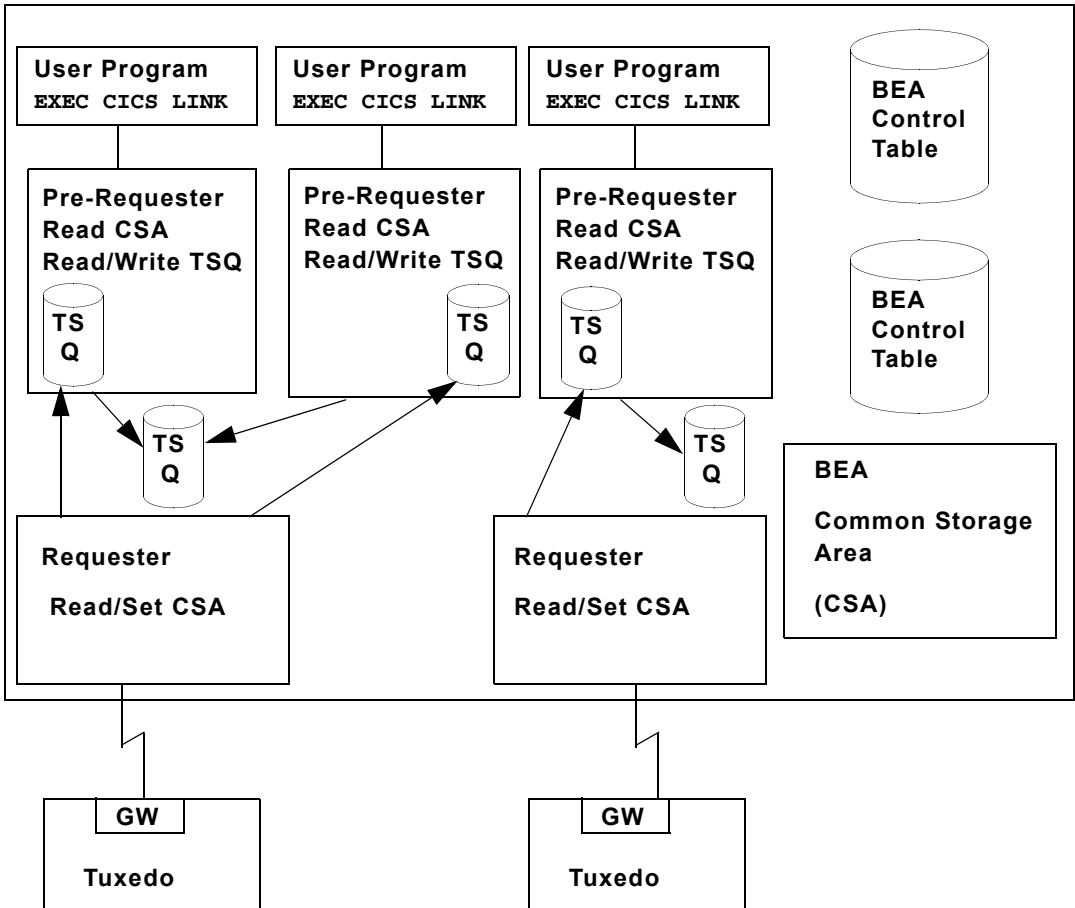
User Program
EXEC CICS LINK

User Program
EXEC CICS LINK

User Program
EXEC CICS LINK

BEA Control Table

Pre-Requester
Read CSA
Read/Write TSQ

TS Q

Pre-Requester
Read CSA
Read/Write TSQ

TS Q

Pre-Requester
Read CSA
Read/Write TSQ

TS Q

BEA Control Table

TS Q

TS Q

BEA

Common Storage Area

(CSA)

Requester

Read/Set CSA

Requester

Read/Set CSA

GW

Tuxedo

GW

Tuxedo